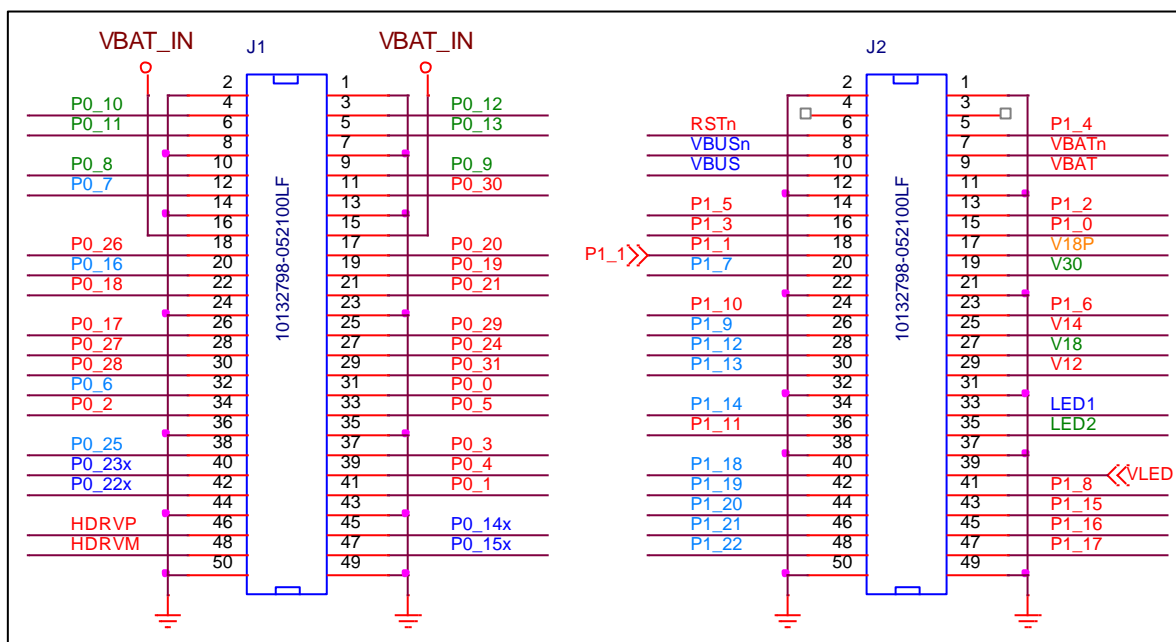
VBAT_IN J1 VBAT_IN

J2

| Signal | Pin | Pin | Signal |
|---|---|---|---|
| | 2 | 1 | |
| P0_10 | 4 | 3 | P0_12 |
| P0_11 | 6 | 5 | P0_13 |
| | 8 | 7 | |
| P0_8 | 10 | 9 | P0_9 |
| P0_7 | 12 | 11 | P0_30 |
| | 14 | 13 | |
| | 16 | 15 | |
| P0_26 | 18 | 17 | P0_20 |
| P0_16 | 20 | 19 | P0_19 |
| P0_18 | 22 | 21 | P0_21 |
| | 24 | 23 | |
| P0_17 | 26 | 25 | P0_29 |
| P0_27 | 28 | 27 | P0_24 |
| P0_28 | 30 | 29 | P0_31 |
| P0_6 | 32 | 31 | P0_0 |
| P0_2 | 34 | 33 | P0_5 |
| | 36 | 35 | |
| P0_25 | 38 | 37 | P0_3 |
| P0_23x | 40 | 39 | P0_4 |
| P0_22x | 42 | 41 | P0_1 |
| | 44 | 43 | |
| HDRVP | 46 | 45 | P0_14x |
| HDRVM | 48 | 47 | P0_15x |
| | 50 | 49 | |

10132798-052100LF

| Signal | Pin | Pin | Signal |
|---|---|---|---|
| | 2 | 1 | |
| | 4 | 3 | |
| RSTn | 6 | 5 | P1_4 |
| VBUSn | 8 | 7 | VBATn |
| VBUS | 10 | 9 | VBAT |
| | 12 | 11 | |
| P1_5 | 14 | 13 | P1_2 |
| P1_3 | 16 | 15 | P1_0 |
| P1_1 | 18 | 17 | V18P |
| P1_7 | 20 | 19 | V30 |
| | 22 | 21 | |
| P1_10 | 24 | 23 | P1_6 |
| P1_9 | 26 | 25 | V14 |
| P1_12 | 28 | 27 | V18 |
| P1_13 | 30 | 29 | V12 |
| | 32 | 31 | |
| P1_14 | 34 | 33 | LED1 |
| P1_11 | 36 | 35 | LED2 |
| | 38 | 37 | |
| P1_18 | 40 | 39 | |
| P1_19 | 42 | 41 | P1_8 |
| P1_20 | 44 | 43 | P1_15 |
| P1_21 | 46 | 45 | P1_16 |
| P1_22 | 48 | 47 | P1_17 |
| | 50 | 49 | |

10132798-052100LF

P1_1 VLED